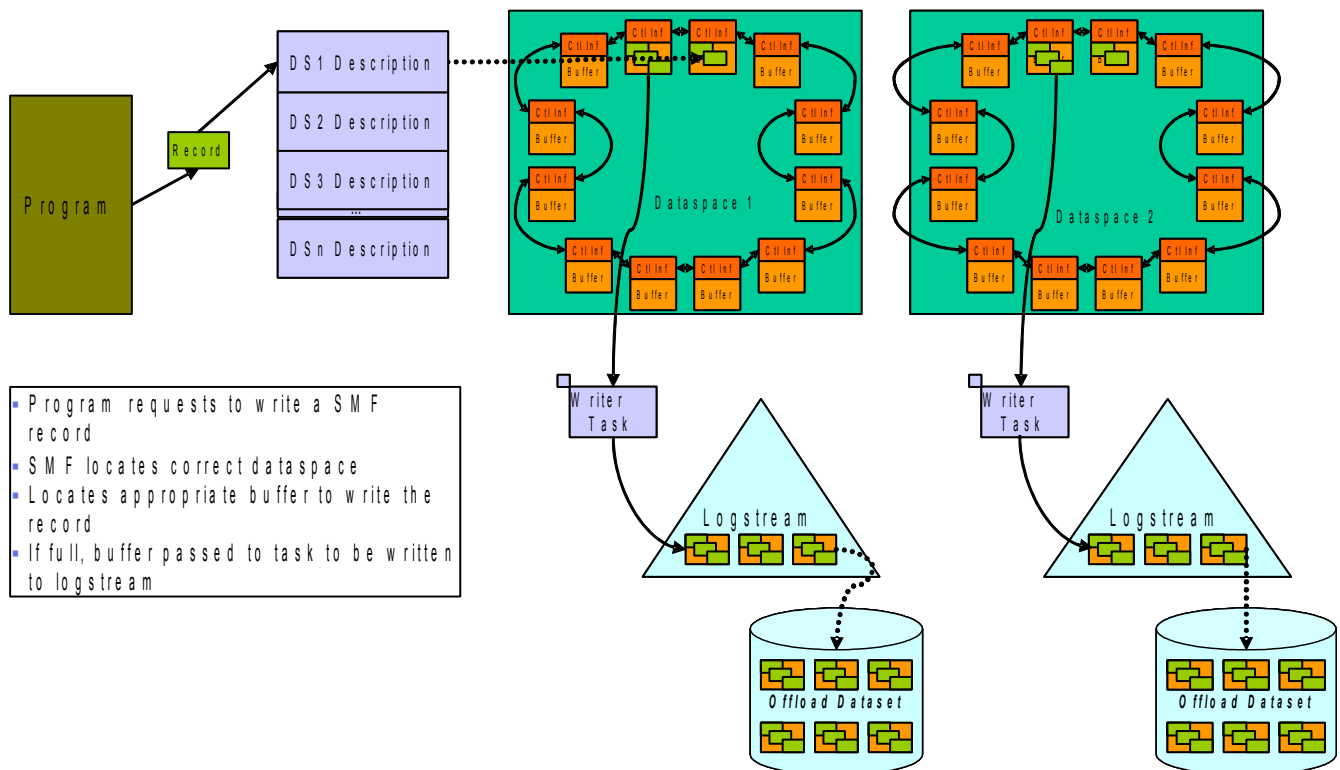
Program

Record

DS1 Description

DS2 Description

DS3 Description

...

DSn Description

Ctl Inf
Buffer

Dataspace 1

Dataspace 2

Writer Task

Writer Task

Logstream

Logstream

Offload Dataset

Offload Dataset

- Program requests to write a SMF record
- SMF locates correct dataspace
- Locates appropriate buffer to write the record
- If full, buffer passed to task to be written to logstream